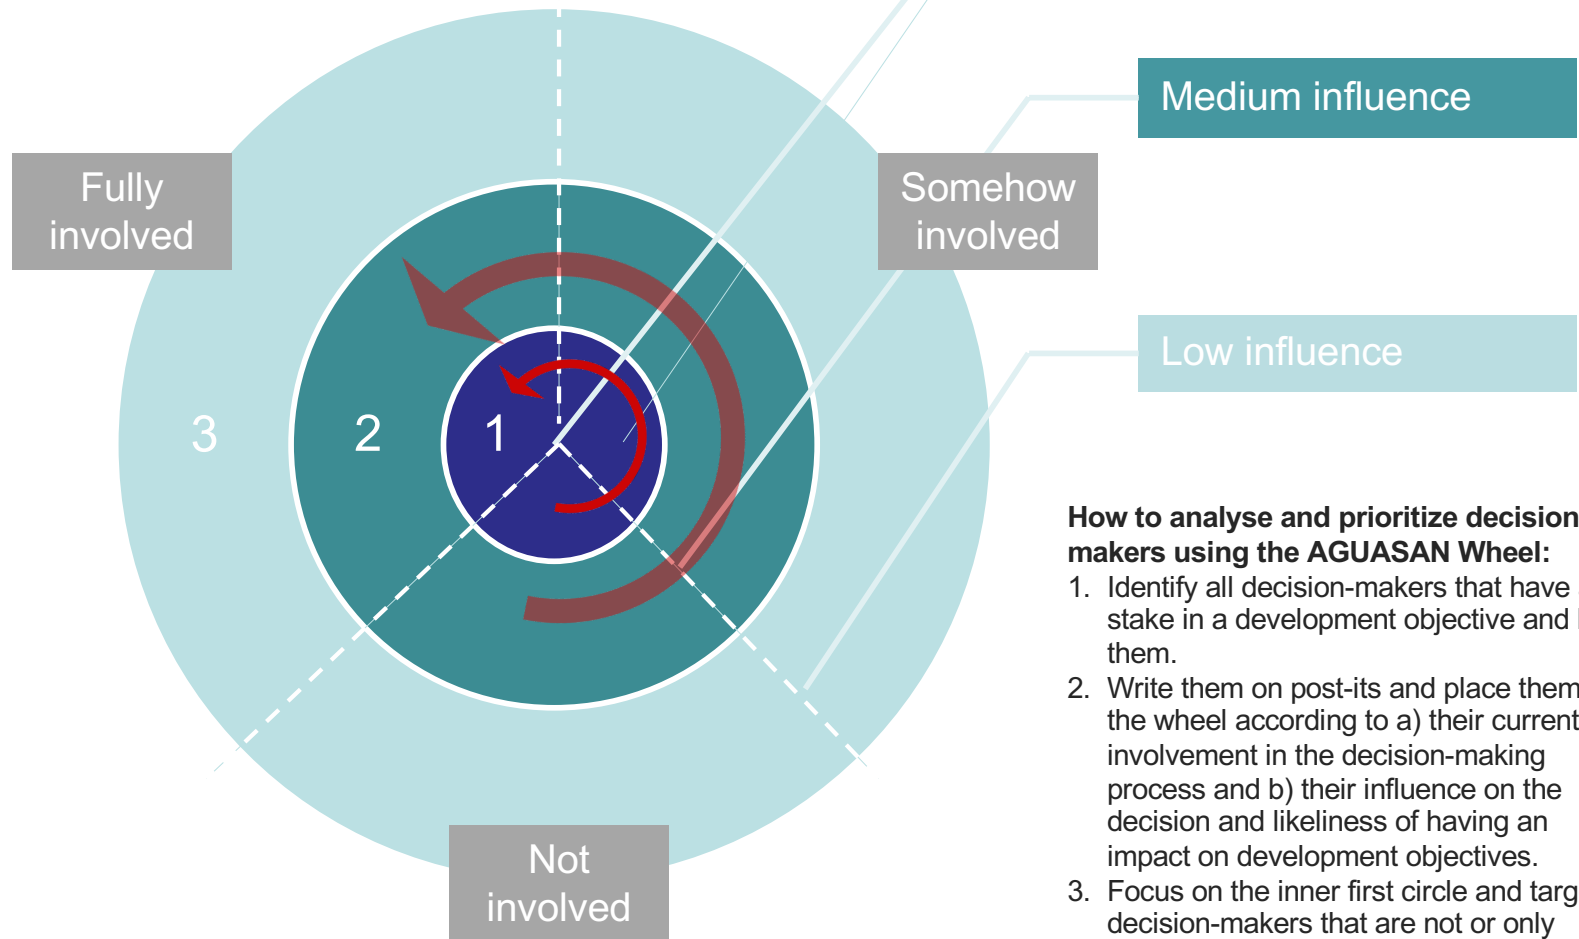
Medium influence

Fully involved

Somehow involved

Low influence

3

2

1

How to analyse and prioritize decision makers using the AGUASAN Wheel:

1. Identify all decision-makers that have stake in a development objective and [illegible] them.
2. Write them on post-its and place them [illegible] the wheel according to a) their current involvement in the decision-making process and b) their influence on the decision and likeliness of having an impact on development objectives.
3. Focus on the inner first circle and targ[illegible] decision-makers that are not or only

Not involved